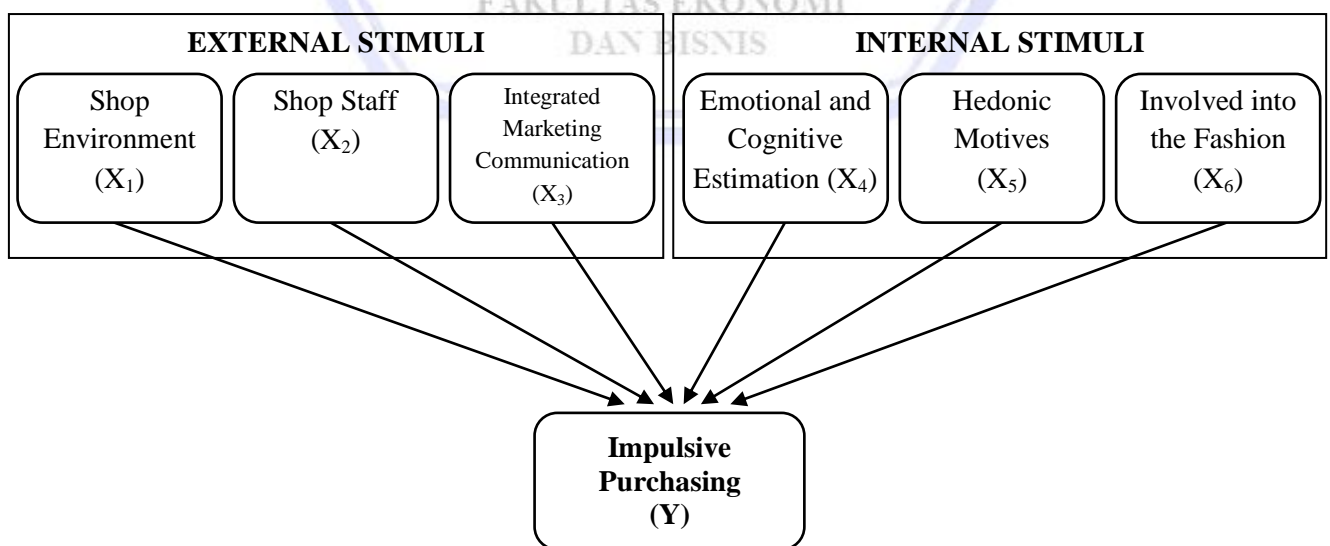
FAKULTAS EKONOMI DAN BISNIS

EXTERNAL STIMULI

Shop Environment ($X_1$)

Shop Staff ($X_2$)

Integrated Marketing Communication ($X_3$)

INTERNAL STIMULI

Emotional and Cognitive Estimation ($X_4$)

Hedonic Motives ($X_5$)

Involved into the Fashion ($X_6$)

Impulsive Purchasing (Y)